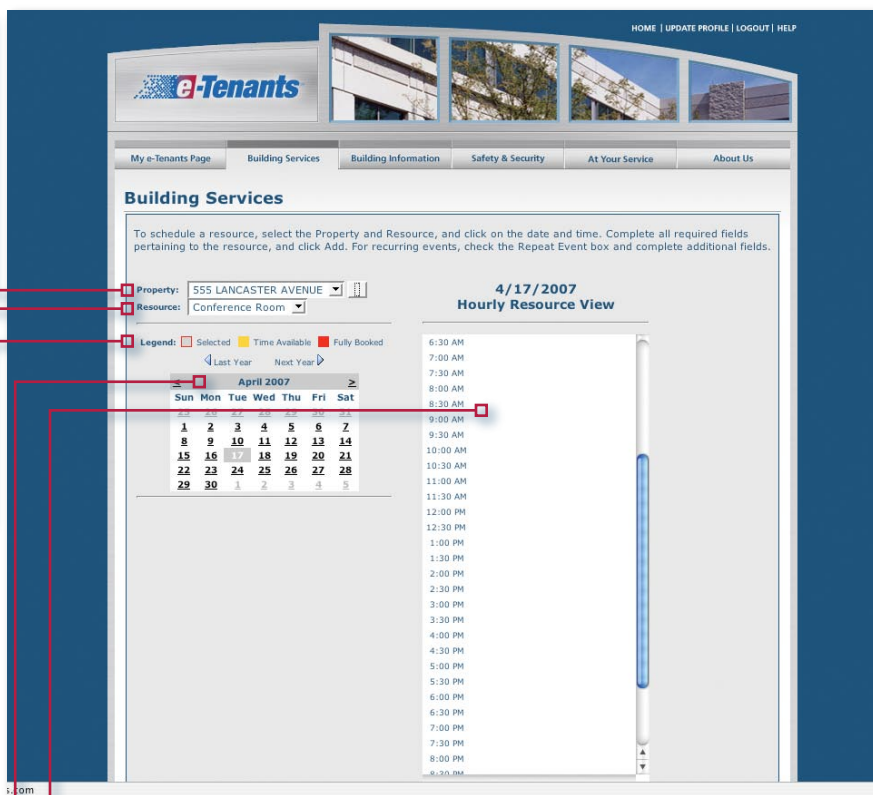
HOME | UPDATE PROFILE | LOGOUT | HELP

e-Tenants

My e-Tenants Page | Building Services | Building Information | Safety & Security | At Your Service | About Us

Building Services

To schedule a resource, select the Property and Resource, and click on the date and time. Complete all required fields pertaining to the resource, and click Add. For recurring events, check the Repeat Event box and complete additional fields.

Property: 555 LANCASTER AVENUE
Resource: Conference Room

Legend: Selected Time Available Fully Booked

Last Year Next Year

< April 2007 >

| Sun | Mon | Tue | Wed | Thu | Fri | Sat |
|---|---|---|---|---|---|---|
| 25 | 26 | 27 | 28 | 29 | 30 | 31 |
| 1 | 2 | 3 | 4 | 5 | 6 | 7 |
| 8 | 9 | 10 | 11 | 12 | 13 | 14 |
| 15 | 16 | 17 | 18 | 19 | 20 | 21 |
| 22 | 23 | 24 | 25 | 26 | 27 | 28 |
| 29 | 30 | 1 | 2 | 3 | 4 | 5 |

4/17/2007
Hourly Resource View

6:30 AM
7:00 AM
7:30 AM
8:00 AM
8:30 AM
9:00 AM
9:30 AM
10:00 AM
10:30 AM
11:00 AM
11:30 AM
12:00 PM
12:30 PM
1:00 PM
1:30 PM
2:00 PM
2:30 PM
3:00 PM
3:30 PM
4:00 PM
4:30 PM
5:00 PM
5:30 PM
6:00 PM
6:30 PM
7:00 PM
7:30 PM
8:00 PM
8:30 PM

s.com